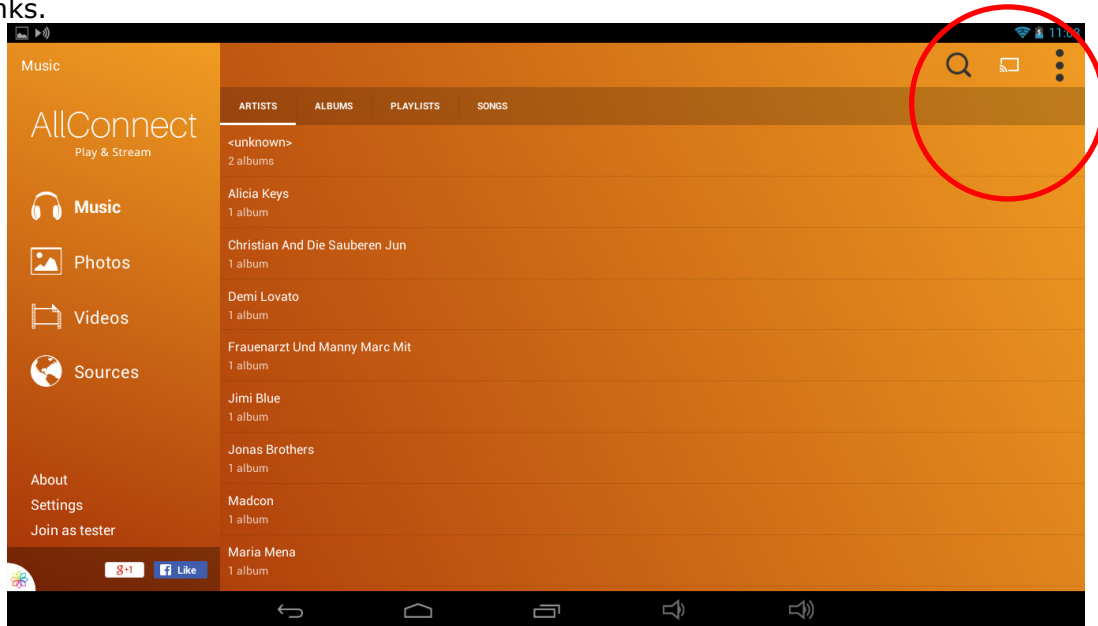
nks.

11:0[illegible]

Music

AllConnect
Play & Stream

Music
Photos
Videos
Sources

About
Settings
Join as tester

g+1 Like

ARTISTS ALBUMS PLAYLISTS SONGS

<unknown>
2 albums

Alicia Keys
1 album

Christian And Die Sauberen Jun
1 album

Demi Lovato
1 album

Frauenarzt Und Manny Marc Mit
1 album

Jimi Blue
1 album

Jonas Brothers
1 album

Madcon
1 album

Maria Mena
1 album